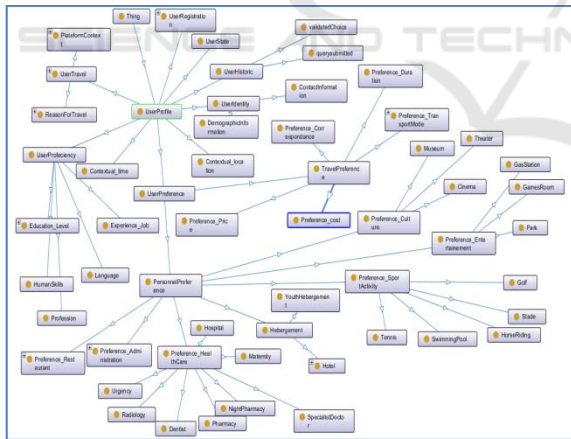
SCIENCE AND TECHNOLOGY

Thing
UserRegistration
validatedChoice
PlateformContext
UserState
querysubmitted
UserTravel
UserHistoric
Preference_Duration
ContactInformation
ReasonForTravel
UserProfile
UserIdentity
Preference_TransportMode
DemographicInformation
Preference_Correspondance
Theater
UserProficiency
Contextual_time
Contextual_location
Museum
GasStation
TravelPreference
Cinema
GamesRoom
UserPreference
Education_Level
Experience_Job
Preference_Price
Preference_cost
Preference_Culture
Park
Preference_Entertainement
Language
HumanSkills
PersonnelPreference
Preference_SportActivity
Golf
YouthHebergement
Profession
Stade
Hebergement
Hospital
Tennis
SwimmingPool
HorseRiding
Preference_Restaurant
Preference_Administration
Preference_HealthCare
Maternity
Hotel
Urgency
NightPharmacy
Radiology
SpecialistDoctor
Dentist
Pharmacy